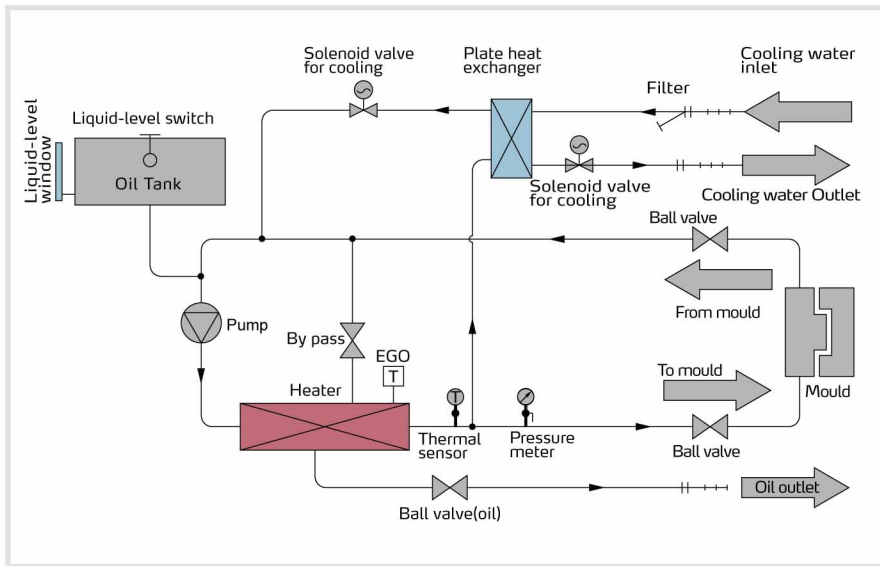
Solenoid valve for cooling

Plate heat exchanger

Cooling water inlet

Filter

Liquid-level switch

Liquid-level window

Oil Tank

Solenoid valve for cooling

Cooling water Outlet

Ball valve

From mould

Pump

By pass

EGO

T

Heater

Mould

To mould

Thermal sensor

Pressure meter

Ball valve

Oil outlet

Ball valve(oil)